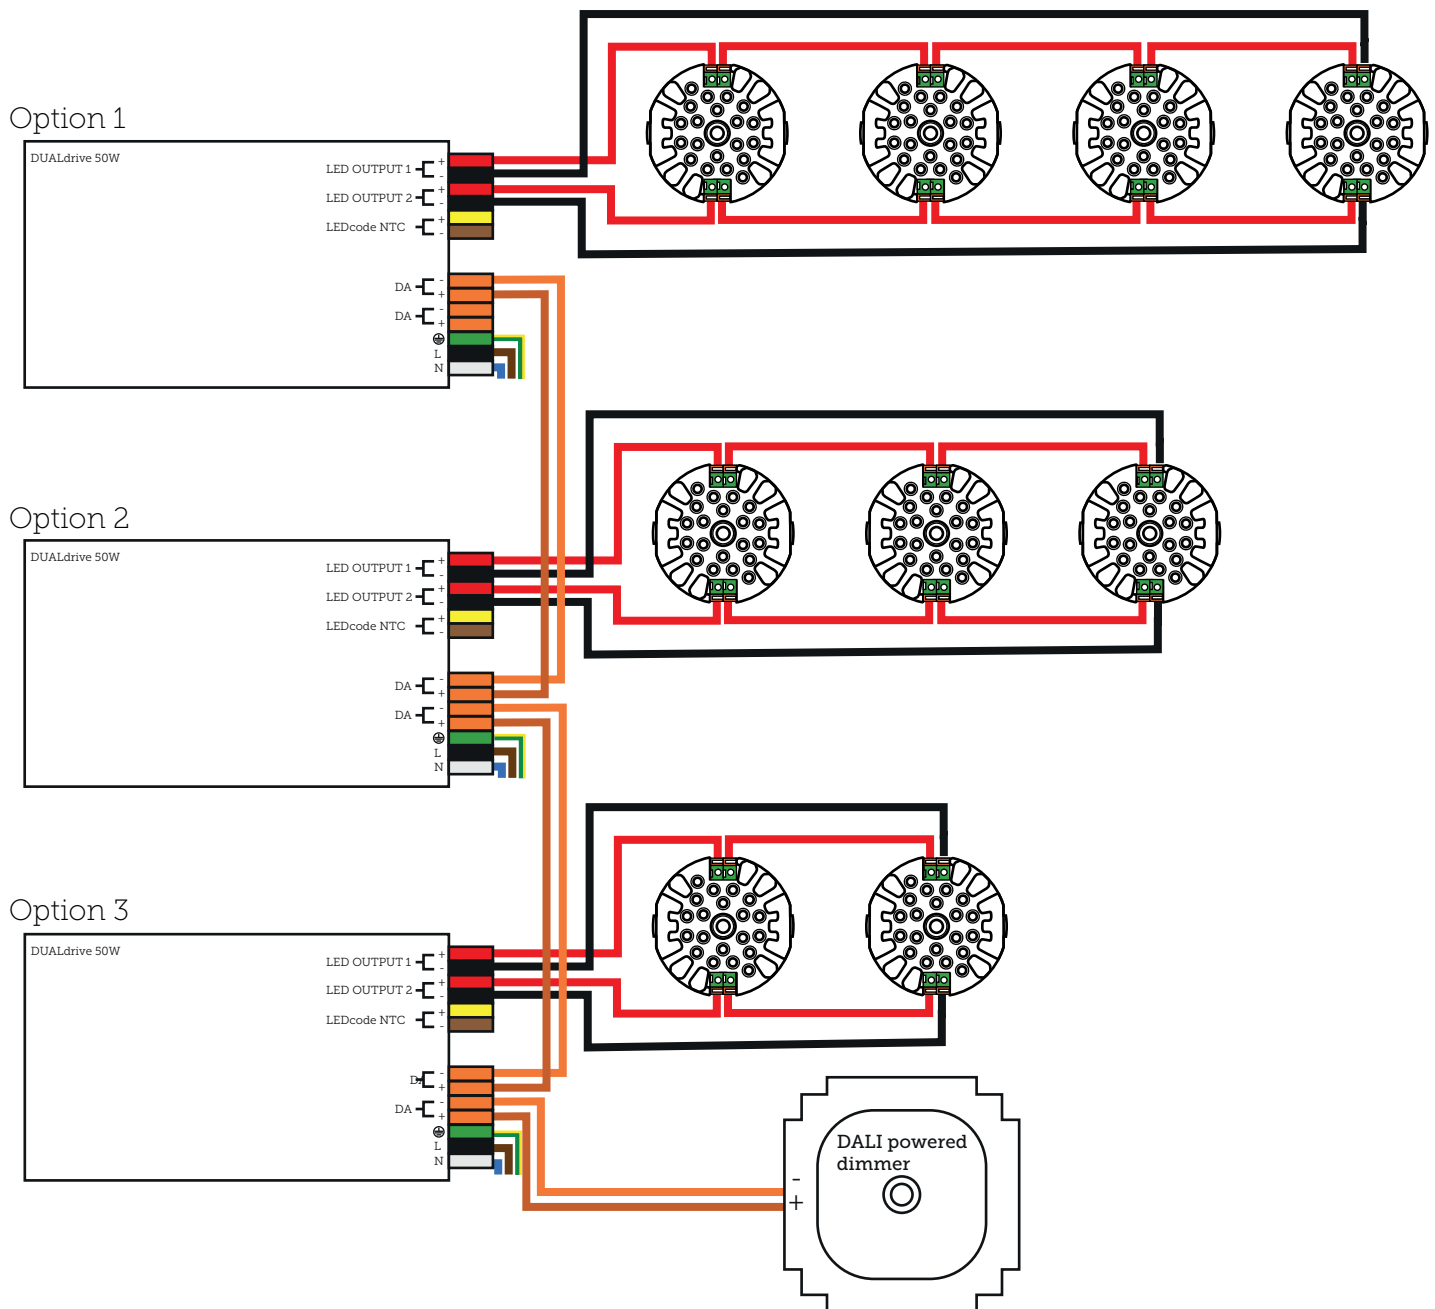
Option 1

DUALdrive 50W

LED OUTPUT 1 + -
LED OUTPUT 2 + -
LEDcode NTC + -

DA - +
DA - +
⏚
L
N

Option 2

DUALdrive 50W

LED OUTPUT 1 + -
LED OUTPUT 2 + -
LEDcode NTC + -

DA - +
DA - +
⏚
L
N

Option 3

DUALdrive 50W

LED OUTPUT 1 + -
LED OUTPUT 2 + -
LEDcode NTC + -

DA - +
DA - +
⏚
L
N

DALI powered dimmer

-
+